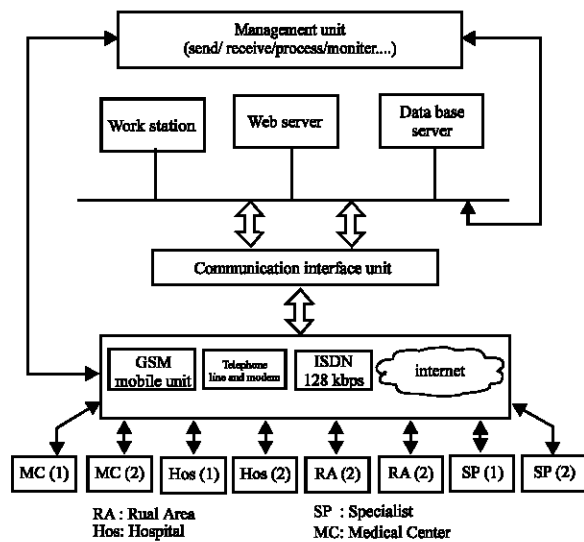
Management unit
(send/ receive/process/moniter....)

Work station

Web server

Data base server

Communication interface unit

GSM mobile unit

Telephone line and modem

ISDN 128 kbps

internet

MC (1)

MC (2)

Hos (1)

Hos (2)

RA (2)

RA (2)

SP (1)

SP (2)

RA : Rual Area
Hos: Hospital

SP : Specialist
MC: Medical Center